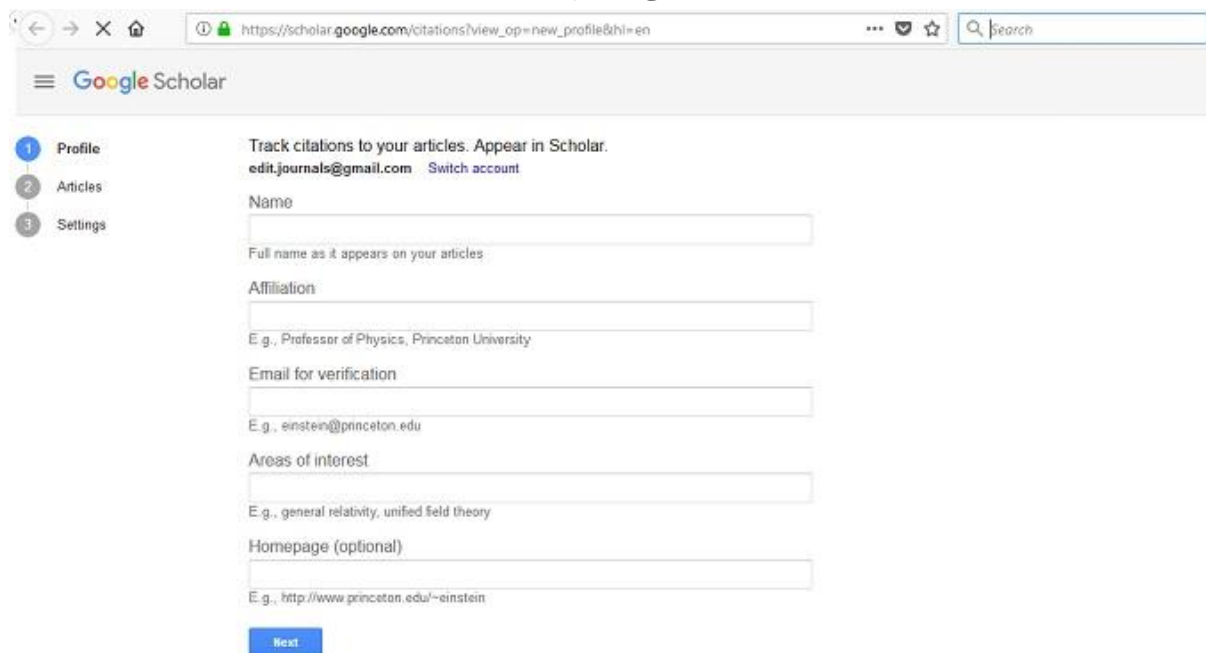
https://scholar.google.com/citations?view_op=new_profile&hl=en

Search

Google Scholar

1 Profile
2 Articles
3 Settings

Track citations to your articles. Appear in Scholar.
edit.journals@gmail.com Switch account

Name

Full name as it appears on your articles

Affiliation

E.g., Professor of Physics, Princeton University

Email for verification

E.g., einstein@princeton.edu

Areas of interest

E.g., general relativity, unified field theory

Homepage (optional)

E.g., http://www.princeton.edu/~einstein

Next